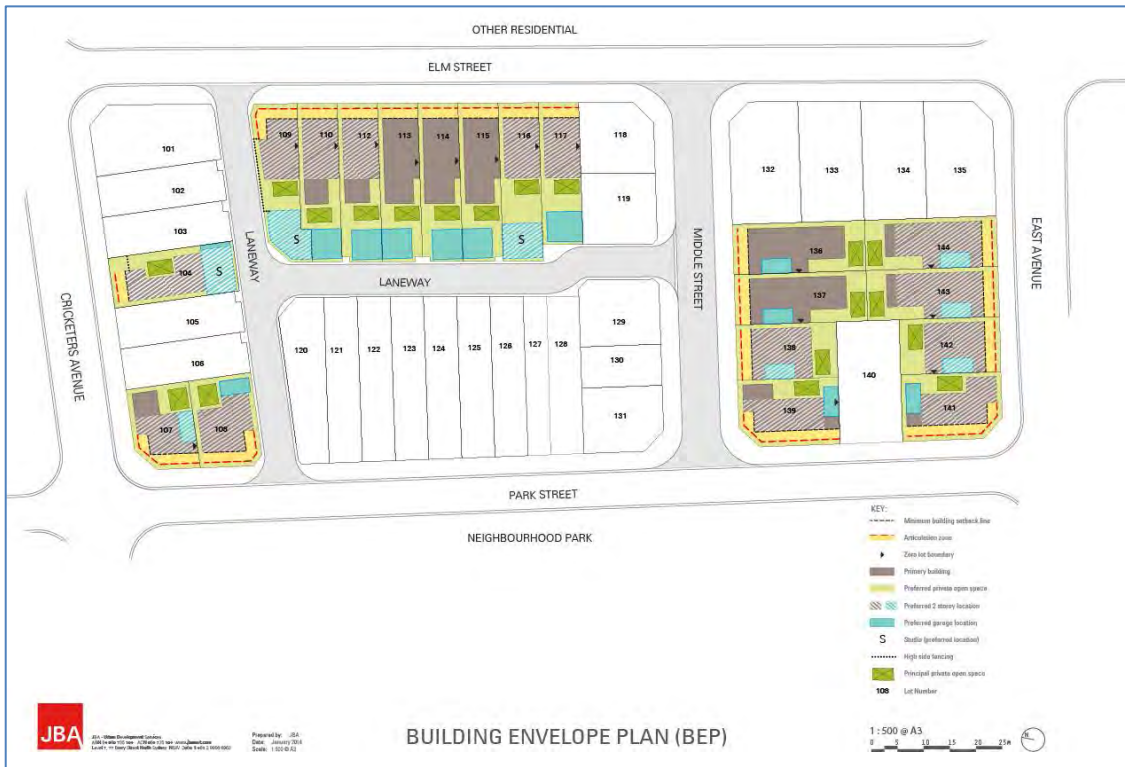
OTHER RESIDENTIAL

ELM STREET

101
102
103
104
S
105
106
107
108

LANEWAY

109 110 112 113 114 115 116 117 118
119
S
S

LANEWAY

120 121 122 123 124 125 126 127 128
129
130
131

MIDDLE STREET

132 133 134 135
136
144
137
143
138
142
140
139
141

EAST AVENUE

CRICKETERS AVENUE

PARK STREET

NEIGHBOURHOOD PARK

KEY:
Minimum building setback line
Articulation zone
Zero lot boundary
Primary building
Preferred private open space
Preferred 2 storey location
Preferred garage location
S Studio (preferred location)
High side fencing
Principal private open space
108 Lot Number

JBA
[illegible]

Prepared by: JBA
Date: January 2014
Scale: 1:500 @ A3

BUILDING ENVELOPE PLAN (BEP)

1 : 500 @ A3
0 5 10 15 20 25m
N